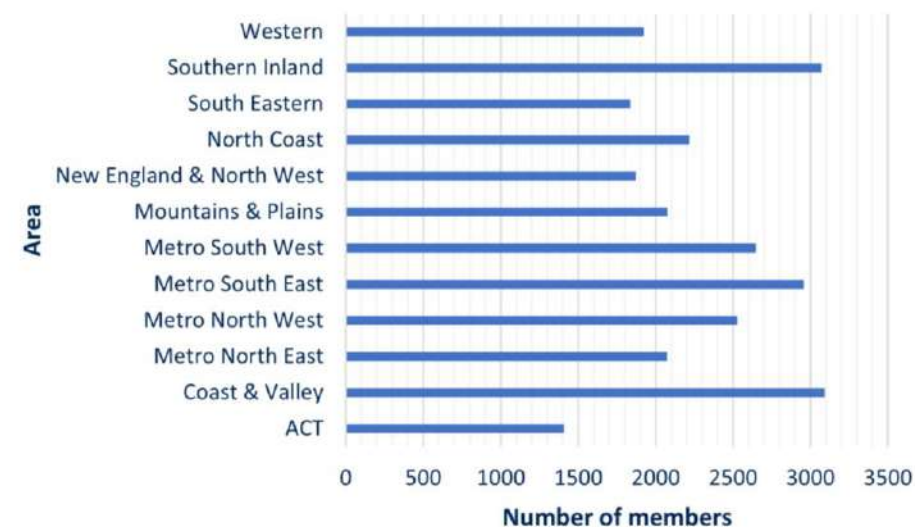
Area

Western
Southern Inland
South Eastern
North Coast
New England & North West
Mountains & Plains
Metro South West
Metro South East
Metro North West
Metro North East
Coast & Valley
ACT

0 500 1000 1500 2000 2500 3000 3500

Number of members